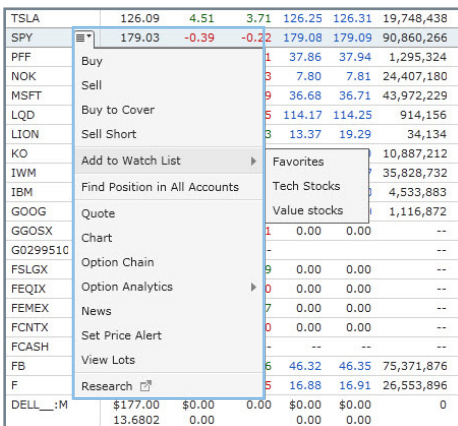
| TSLA | 126.09 | 4.51 | 3.71 | 126.25 | 126.31 | 19,748,438 |
|---|---|---|---|---|---|---|
| SPY | 179.03 | -0.39 | -0.22 | 179.08 | 179.09 | 90,860,266 |
| PFF | | | 1 | 37.86 | 37.94 | 1,295,324 |
| NOK | | | 3 | 7.80 | 7.81 | 24,407,180 |
| MSFT | | | 9 | 36.68 | 36.71 | 43,972,229 |
| LQD | | | 5 | 114.17 | 114.25 | 914,156 |
| LION | | | 3 | 13.37 | 19.29 | 34,134 |
| KO | | | | | | 10,887,212 |
| IWM | | | | | | 35,828,732 |
| IBM | | | | | | 4,533,883 |
| GOOG | | | | | | 1,116,872 |
| GGOSX | | | 1 | 0.00 | 0.00 | -- |
| G0299510 | | | | | | -- |
| FSLGX | | | 9 | 0.00 | 0.00 | -- |
| FEQIX | | | 5 | 0.00 | 0.00 | -- |
| FEMEX | | | 7 | 0.00 | 0.00 | -- |
| FCNTX | | | 0 | 0.00 | 0.00 | -- |
| FCASH | | | | | | -- |
| FB | | | 6 | 46.32 | 46.35 | 75,371,876 |
| F | | | 5 | 16.88 | 16.91 | 26,553,896 |
| DELL__:M | $177.00 13.6802 | $0.00 0.00 | 0.00 | $0.00 0.00 | $0.00 0.00 | 0 |

Buy
Sell
Buy to Cover
Sell Short
Add to Watch List
Favorites
Tech Stocks
Value stocks
Find Position in All Accounts
Quote
Chart
Option Chain
Option Analytics
News
Set Price Alert
View Lots
Research